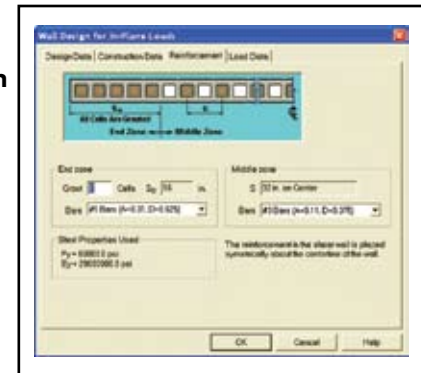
Wall Design for In-Plane Loads

Design Data | Construction Data | Reinforcement | Load Data

$S_E$
All Cells Are Grouted
End Zone ← → Middle Zone

End zone
Grout [ ] Cells $S_E$ [16] in.
Bars [#5 Bars (A=0.31, D=0.625)]

Middle zone
S [32 in. on Center]
Bars [#3 Bars (A=0.11, D=0.375)]

Steel Properties Used
Fy = 60000.0 psi
Es = 29000000.0 psi

The reinforcement in the shear wall is placed symmetrically about the centerline of the wall.

OK Cancel Help